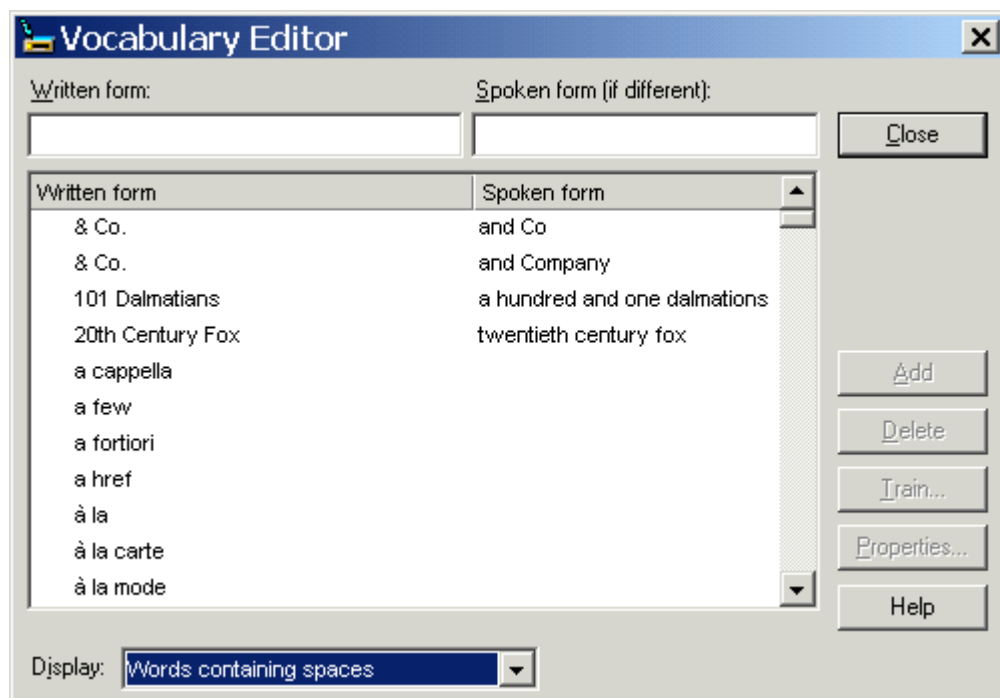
Vocabulary Editor

Written form:

Spoken form (if different):

Close

| Written form | Spoken form |
|---|---|
| & Co. | and Co |
| & Co. | and Company |
| 101 Dalmatians | a hundred and one dalmations |
| 20th Century Fox | twentieth century fox |
| a cappella | |
| a few | |
| a fortiori | |
| a href | |
| à la | |
| à la carte | |
| à la mode | |

Add

Delete

Train...

Properties...

Help

Display: Words containing spaces